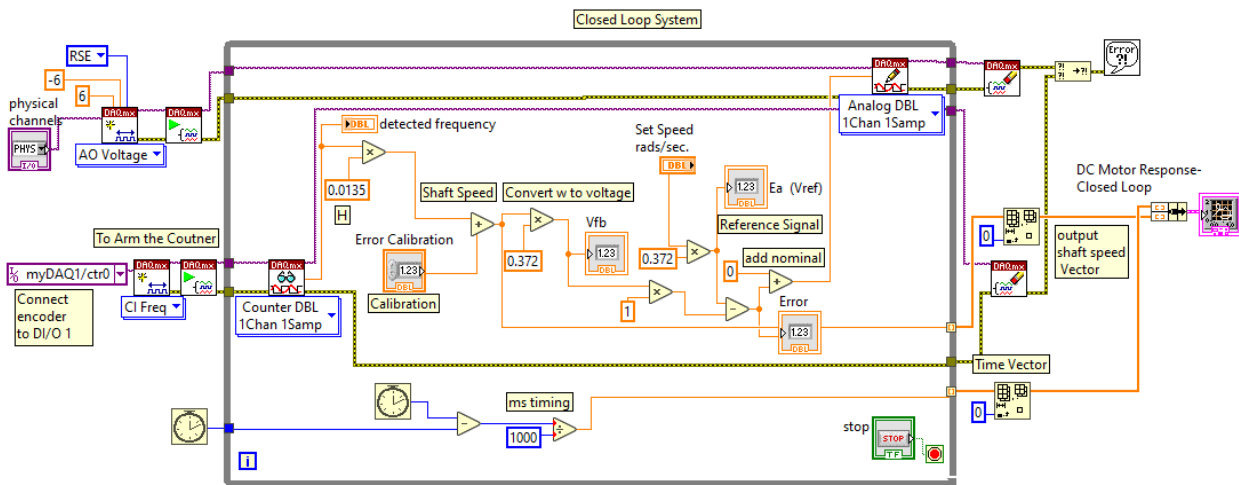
Closed Loop System

RSE

-6

6

physical channels

PHYS

DAQmx

DAQmx

AO Voltage

DBL detected frequency

0.0135

H

Shaft Speed

Convert w to voltage

Set Speed rads/sec.

DBL

Ea (Vref)

Reference Signal

Error Calibration

Calibration

0.372

Vfb

0.372

0

add nominal

1

Error

Analog DBL 1Chan 1Samp

DAQmx

DAQmx

Error

DC Motor Response-Closed Loop

0

output shaft speed Vector

To Arm the Coutner

myDAQ1/ctr0

Connect encoder to DI/O 1

CI Freq

Counter DBL 1Chan 1Samp

DAQmx

Time Vector

ms timing

1000

0

stop

STOP

TF

i